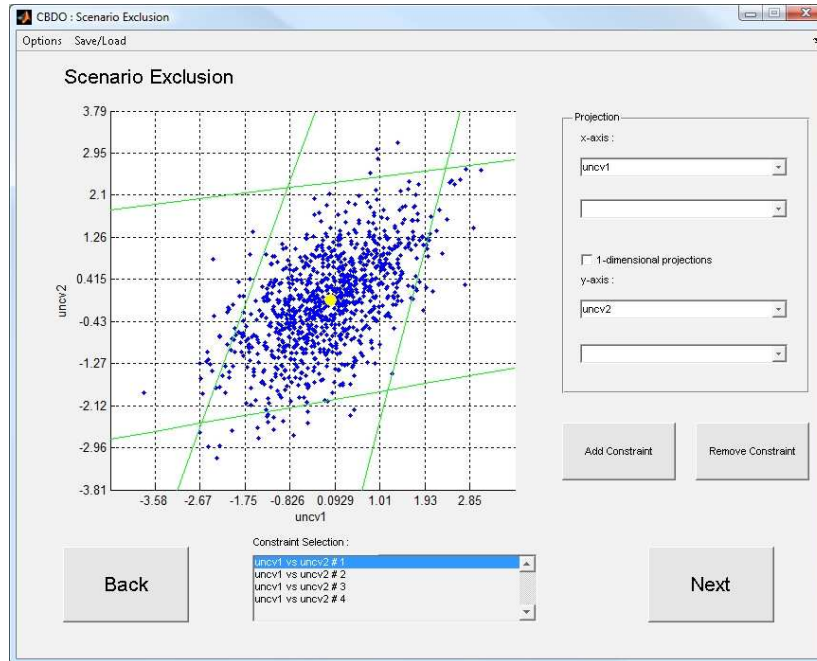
CBDO : Scenario Exclusion

Options Save/Load

Scenario Exclusion

3.79
2.95
2.1
1.26
0.415
-0.43
-1.27
-2.12
-2.96
-3.81

uncv2

-3.58 -2.67 -1.75 -0.826 0.0929 1.01 1.93 2.85

uncv1

Projection
x-axis :
uncv1

1-dimensional projections
y-axis :
uncv2

Add Constraint

Remove Constraint

Constraint Selection :
uncv1 vs uncv2 # 1
uncv1 vs uncv2 # 2
uncv1 vs uncv2 # 3
uncv1 vs uncv2 # 4

Back

Next